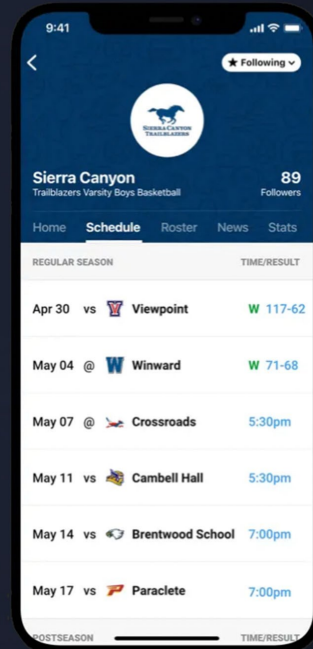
9:41

< ★ Following ⌄

SIERRA CANYON TRAILBLAZERS

Sierra Canyon
Trailblazers Varsity Boys Basketball

89
Followers

Home Schedule Roster News Stats

REGULAR SEASON TIME/RESULT

| | | | |
|---|---|---|---|
| Apr 30 | vs | Viewpoint | W 117-62 |
| May 04 | @ | Winward | W 71-68 |
| May 07 | @ | Crossroads | 5:30pm |
| May 11 | vs | Cambell Hall | 5:30pm |
| May 14 | vs | Brentwood School | 7:00pm |
| May 17 | vs | Paraclete | 7:00pm |

POSTSEASON TIME/RESULT